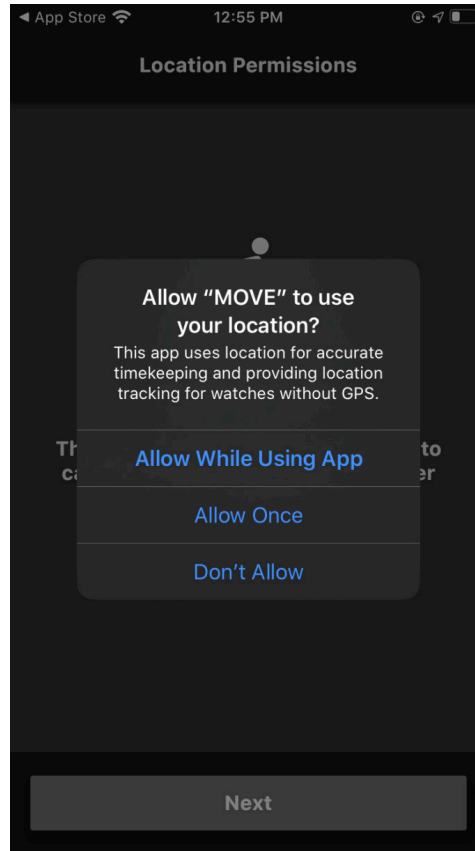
◀ App Store
12:55 PM

Location Permissions

Th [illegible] to
ca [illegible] er

Allow “MOVE” to use your location?
This app uses location for accurate timekeeping and providing location tracking for watches without GPS.

Allow While Using App

Allow Once

Don’t Allow

Next